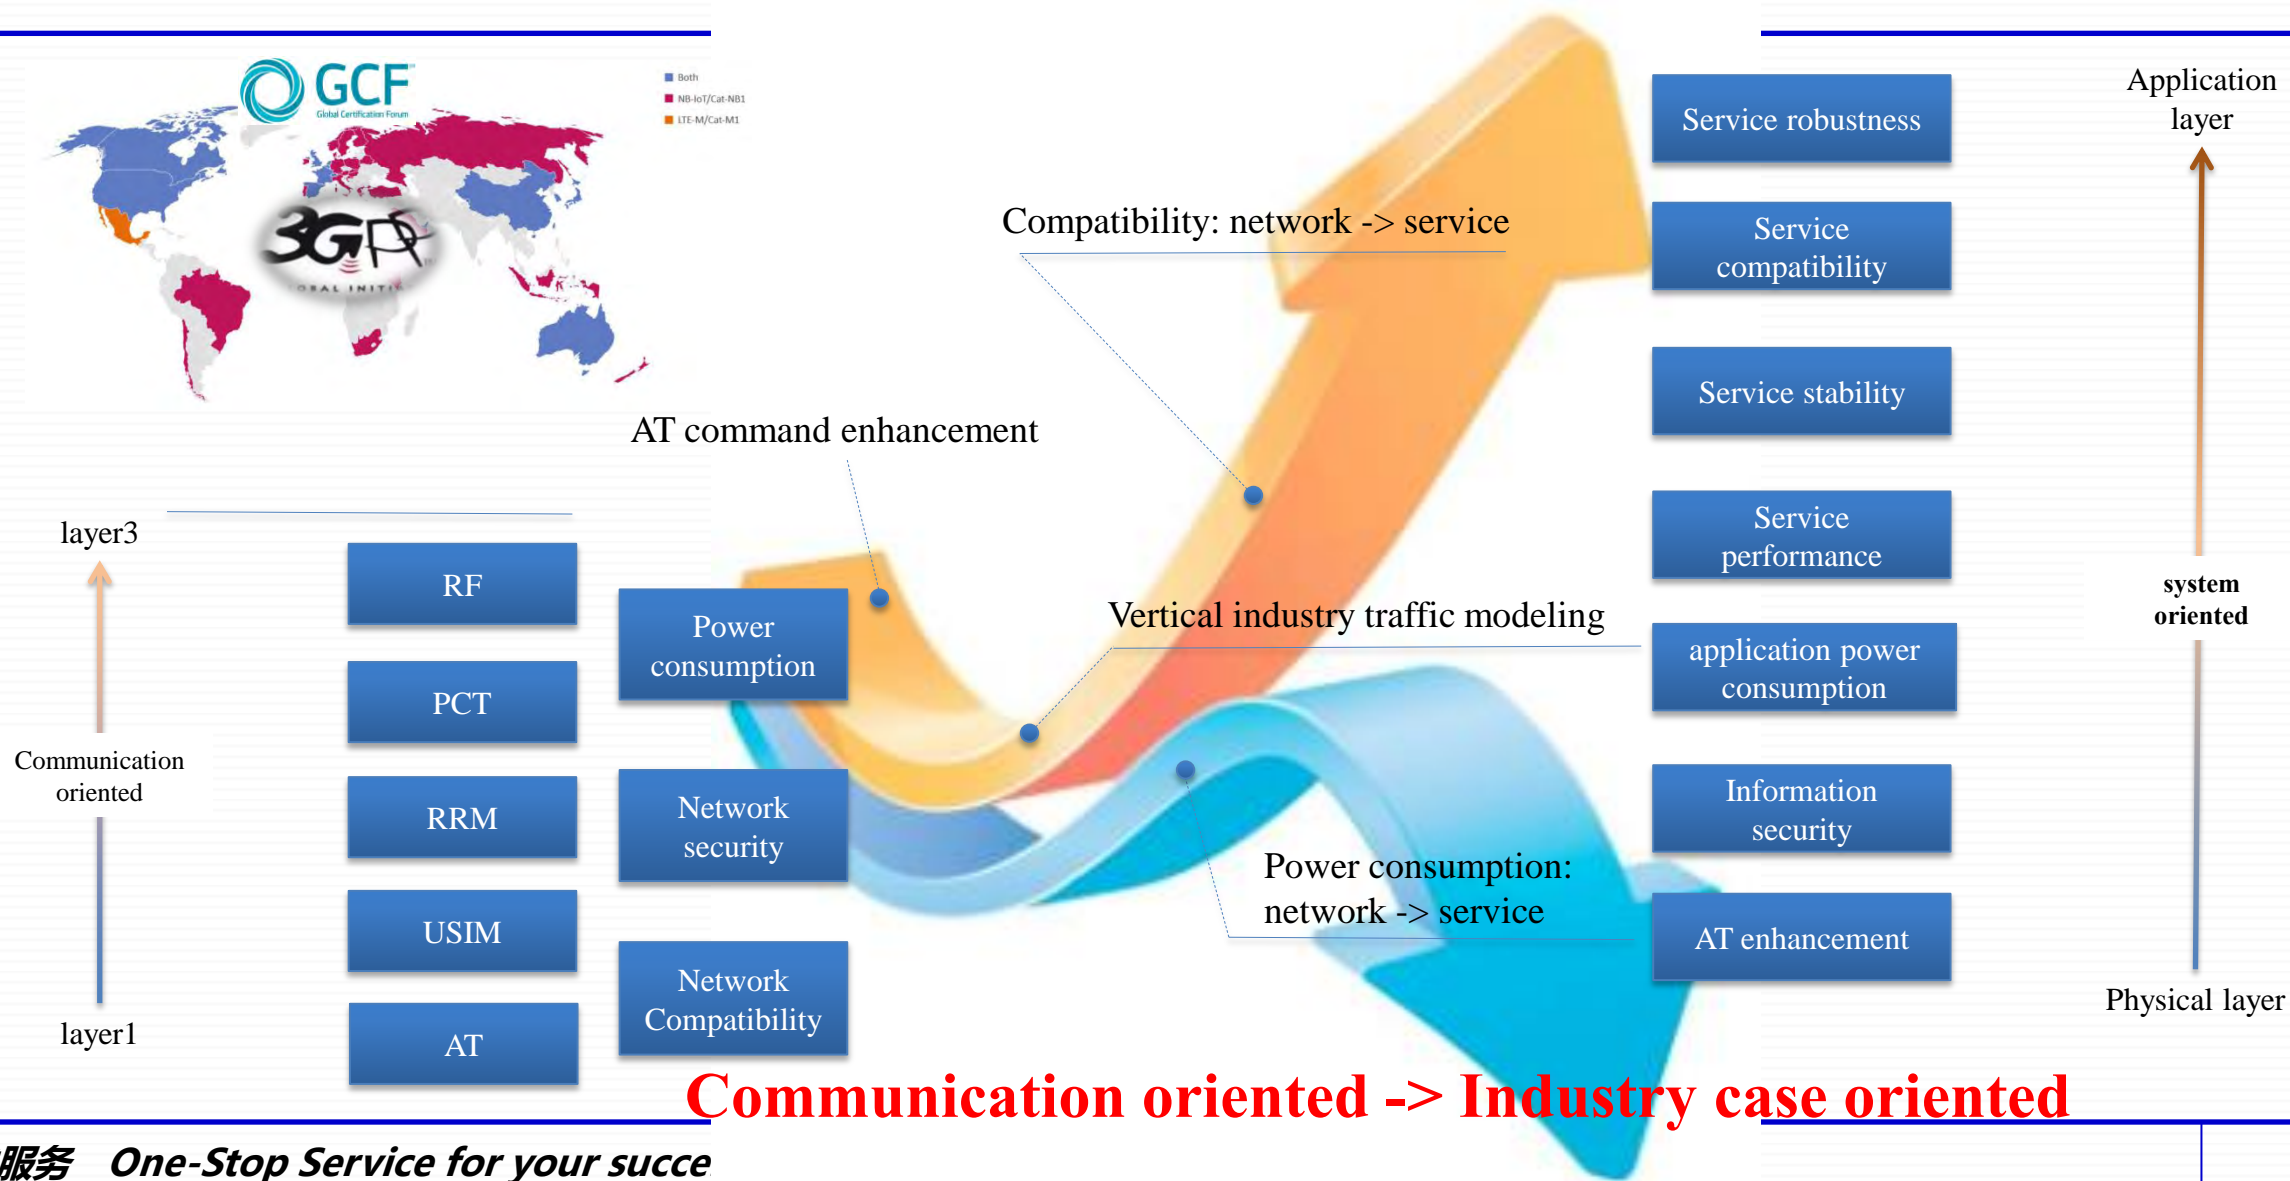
GCF
Global Certification Forum

Both
NB-IoT/Cat-NB1
LTE-M/Cat-M1

3GPP
OBAL INITIA

Compatibility: network -> service

AT command enhancement

Vertical industry traffic modeling

Power consumption: network -> service

layer3

Communication oriented

layer1

RF

PCT

RRM

USIM

AT

Power consumption

Network security

Network Compatibility

Service robustness

Service compatibility

Service stability

Service performance

application power consumption

Information security

AT enhancement

Application layer

system oriented

Physical layer

Communication oriented -> Industry case oriented

服务 One-Stop Service for your succe